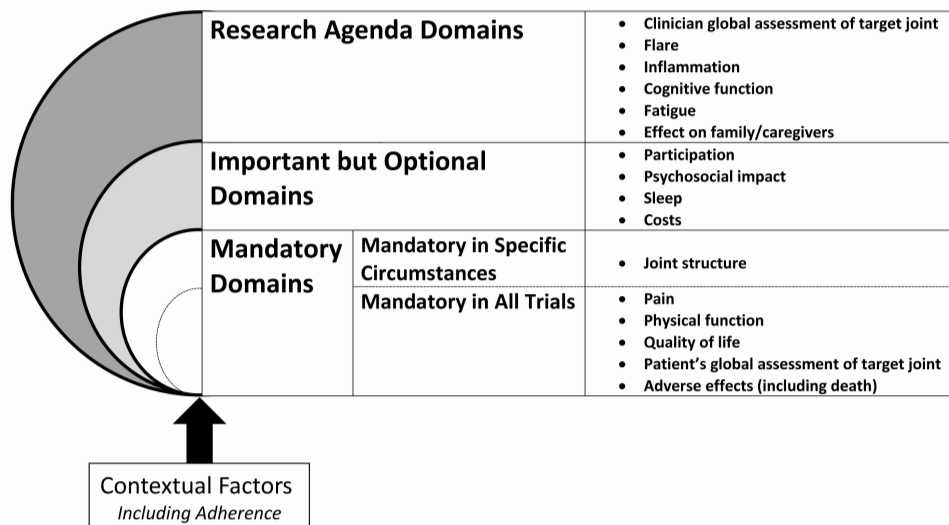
| Research Agenda Domains | | • Clinician global assessment of target joint<br>• Flare<br>• Inflammation<br>• Cognitive function<br>• Fatigue<br>• Effect on family/caregivers |
|---|---|---|
| Important but Optional Domains | | • Participation<br>• Psychosocial impact<br>• Sleep<br>• Costs |
| Mandatory Domains | Mandatory in Specific Circumstances | • Joint structure |
| | Mandatory in All Trials | • Pain<br>• Physical function<br>• Quality of life<br>• Patient's global assessment of target joint<br>• Adverse effects (including death) |

Contextual Factors
Including Adherence